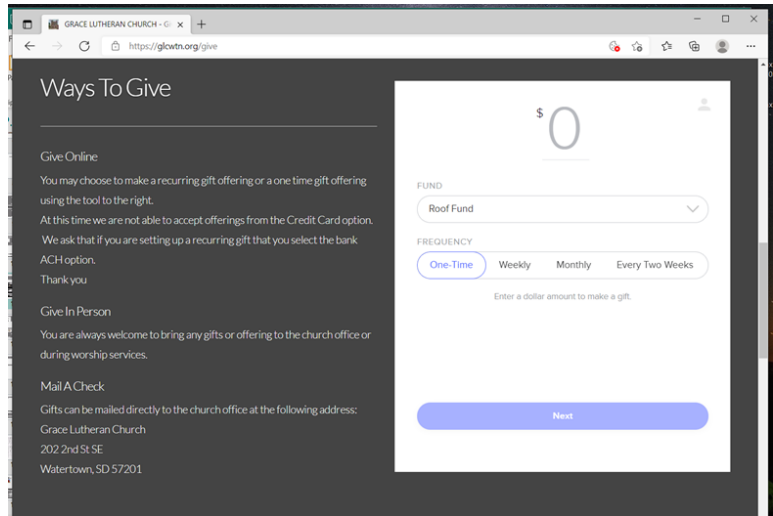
GRACE LUTHERAN CHURCH - G

https://glcwtn.org/give

Ways To Give

Give Online

You may choose to make a recurring gift offering or a one time gift offering using the tool to the right.

At this time we are not able to accept offerings from the Credit Card option. We ask that if you are setting up a recurring gift that you select the bank ACH option.

Thank you

Give In Person

You are always welcome to bring any gifts or offering to the church office or during worship services.

Mail A Check

Gifts can be mailed directly to the church office at the following address:

Grace Lutheran Church

202 2nd St SE

Watertown, SD 57201

$ 0

FUND

Roof Fund

FREQUENCY

One-Time Weekly Monthly Every Two Weeks

Enter a dollar amount to make a gift.

Next